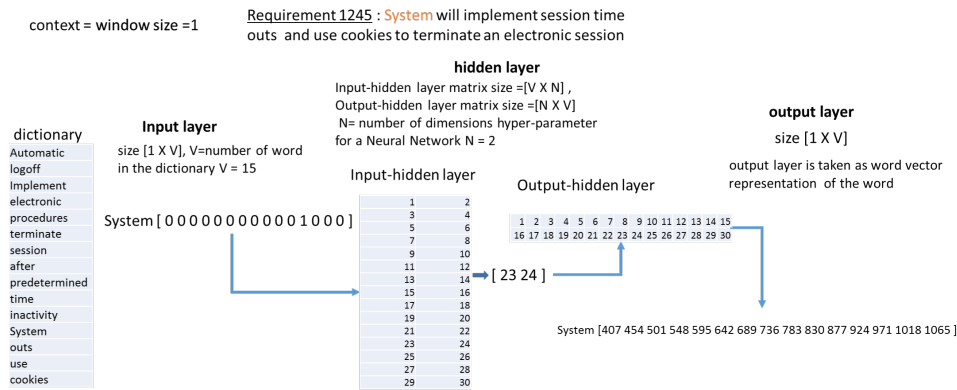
context = window size =1

Requirement 1245 : System will implement session time outs and use cookies to terminate an electronic session

hidden layer

Input-hidden layer matrix size =[V X N] ,
Output-hidden layer matrix size =[N X V]
N= number of dimensions hyper-parameter for a Neural Network N = 2

output layer

size [1 X V]

output layer is taken as word vector representation of the word

dictionary

| Automatic |
|---|
| logoff |
| Implement |
| electronic |
| procedures |
| terminate |
| session |
| after |
| predetermined |
| time |
| inactivity |
| System |
| outs |
| use |
| cookies |

Input layer

size [1 X V], V=number of word in the dictionary V = 15

System [ 0 0 0 0 0 0 0 0 0 0 0 1 0 0 0 ]

Input-hidden layer

| 1 | 2 |
|---|---|
| 3 | 4 |
| 5 | 6 |
| 7 | 8 |
| 9 | 10 |
| 11 | 12 |
| 13 | 14 |
| 15 | 16 |
| 17 | 18 |
| 19 | 20 |
| 21 | 22 |
| 23 | 24 |
| 25 | 26 |
| 27 | 28 |
| 29 | 30 |

[ 23 24 ]

Output-hidden layer

| 1 | 2 | 3 | 4 | 5 | 6 | 7 | 8 | 9 | 10 | 11 | 12 | 13 | 14 | 15 |
|---|---|---|---|---|---|---|---|---|---|---|---|---|---|---|
| 16 | 17 | 18 | 19 | 20 | 21 | 22 | 23 | 24 | 25 | 26 | 27 | 28 | 29 | 30 |

System [407 454 501 548 595 642 689 736 783 830 877 924 971 1018 1065 ]